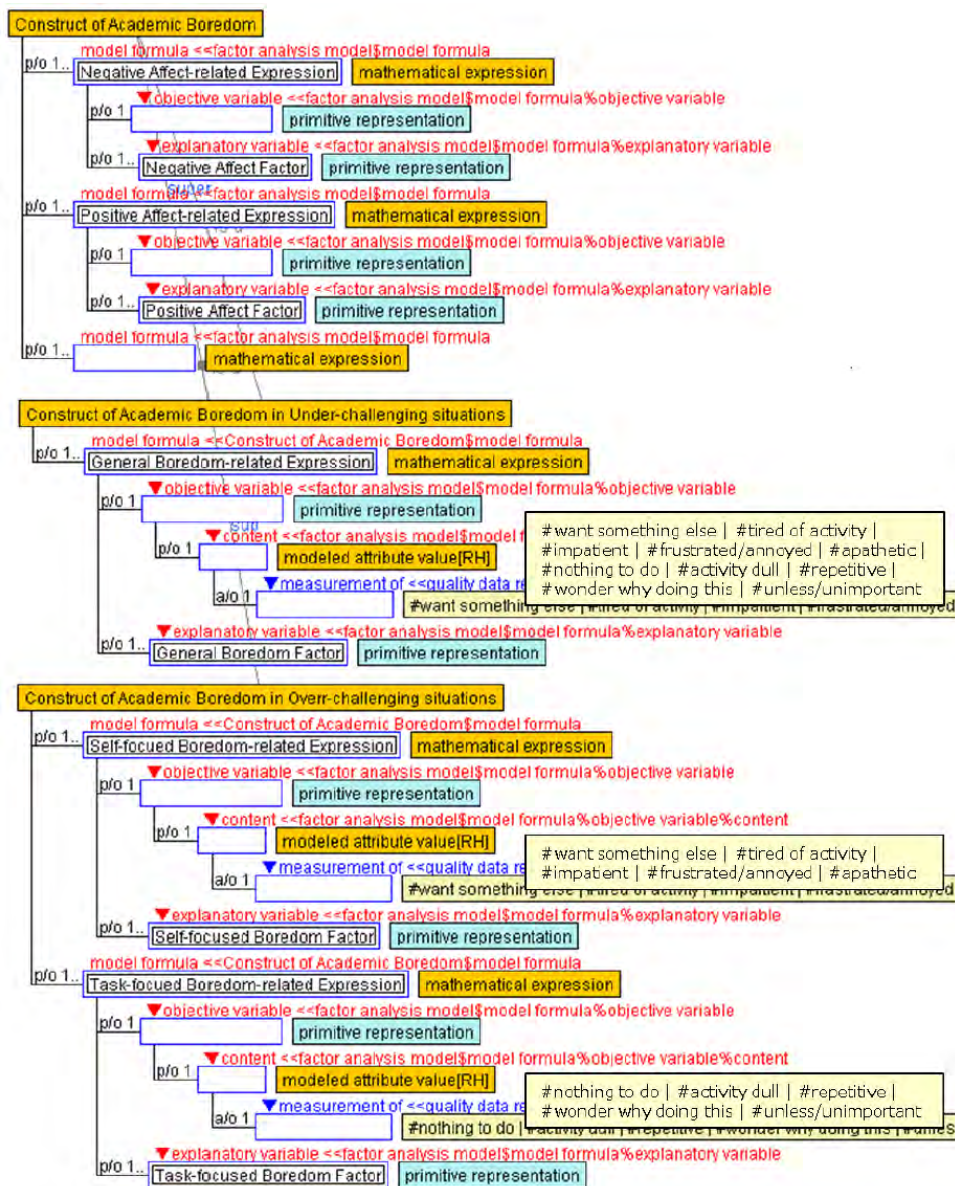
Construct of Academic Boredom
model formula <<factor analysis model$model formula
p/o 1.. Negative Affect-related Expression mathematical expression
▼objective variable <<factor analysis model$model formula%objective variable
p/o 1 primitive representation
▼explanatory variable <<factor analysis model$model formula%explanatory variable
p/o 1.. Negative Affect Factor primitive representation
model formula <<factor analysis model$model formula
p/o 1.. Positive Affect-related Expression mathematical expression
▼objective variable <<factor analysis model$model formula%objective variable
p/o 1 primitive representation
▼explanatory variable <<factor analysis model$model formula%explanatory variable
p/o 1.. Positive Affect Factor primitive representation
model formula <<factor analysis model$model formula
p/o 1.. mathematical expression

Construct of Academic Boredom in Under-challenging situations
model formula <<Construct of Academic Boredom$model formula
p/o 1.. General Boredom-related Expression mathematical expression
▼objective variable <<factor analysis model$model formula%objective variable
p/o 1 primitive representation
▼content <<factor analysis model$model f
p/o 1 modeled attribute value[RH]
▼measurement of <<quality data re
a/o 1 #want something else | #tired of activity | #impatient | #frustrated/annoyed
#want something else | #tired of activity | #impatient | #frustrated/annoyed | #apathetic | #nothing to do | #activity dull | #repetitive | #wonder why doing this | #unless/unimportant
▼explanatory variable <<factor analysis model$model formula%explanatory variable
p/o 1.. General Boredom Factor primitive representation

Construct of Academic Boredom in Overr-challenging situations
model formula <<Construct of Academic Boredom$model formula
p/o 1.. Self-focued Boredom-related Expression mathematical expression
▼objective variable <<factor analysis model$model formula%objective variable
p/o 1 primitive representation
▼content <<factor analysis model$model formula%objective variable%content
p/o 1 modeled attribute value[RH]
▼measurement of <<quality data re
a/o 1 #want something else | #tired of activity | #impatient | #frustrated/annoyed
#want something else | #tired of activity | #impatient | #frustrated/annoyed | #apathetic
▼explanatory variable <<factor analysis model$model formula%explanatory variable
p/o 1.. Self-focused Boredom Factor primitive representation
model formula <<Construct of Academic Boredom$model formula
p/o 1.. Task-focued Boredom-related Expression mathematical expression
▼objective variable <<factor analysis model$model formula%objective variable
p/o 1 primitive representation
▼content <<factor analysis model$model formula%objective variable%content
p/o 1 modeled attribute value[RH]
▼measurement of <<quality data re
a/o 1 #nothing to do | #activity dull | #repetitive | #wonder why doing this | #unles
#nothing to do | #activity dull | #repetitive | #wonder why doing this | #unless/unimportant
▼explanatory variable <<factor analysis model$model formula%explanatory variable
p/o 1.. Task-focused Boredom Factor primitive representation